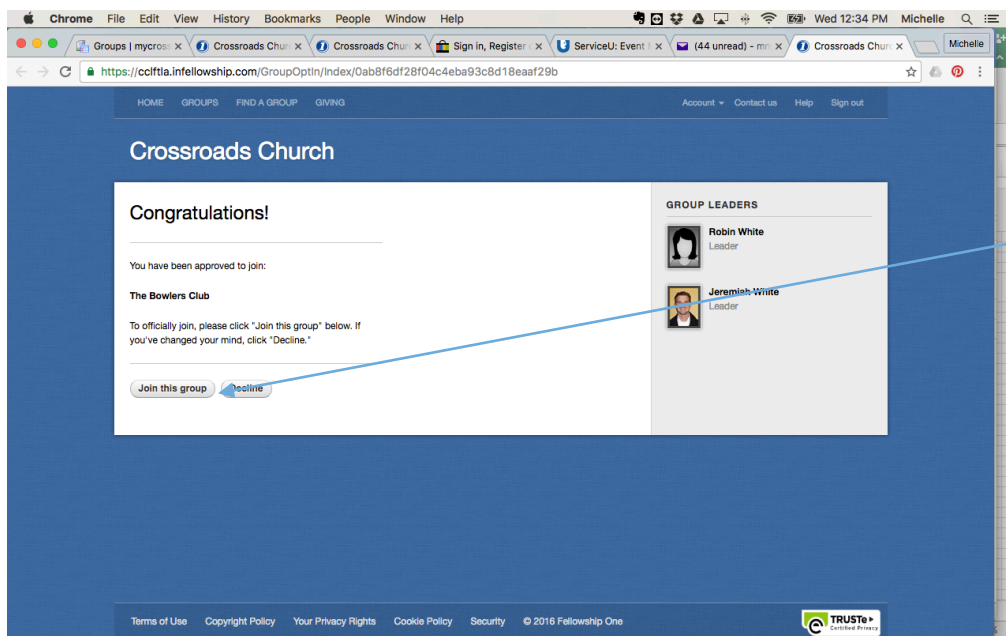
Chrome File Edit View History Bookmarks People Window Help

Wed 12:34 PM Michelle

Groups | mycros ×
Crossroads Chur ×
Crossroads Chur ×
Sign in, Register ×
ServiceU: Event ×
(44 unread) - m ×
Crossroads Chur ×

Michelle

https://cclftla.infellowship.com/GroupOptIn/Index/0ab8f6df28f04c4eba93c8d18eaaf29b

HOME GROUPS FIND A GROUP GIVING

Account Contact us Help Sign out

Crossroads Church

Congratulations!

You have been approved to join:

The Bowlers Club

To officially join, please click "Join this group" below. If you've changed your mind, click "Decline."

Join this group Decline

GROUP LEADERS

Robin White
Leader

Jeremiah White
Leader

Terms of Use Copyright Policy Your Privacy Rights Cookie Policy Security © 2016 Fellowship One

TRUSTe Certified Privacy